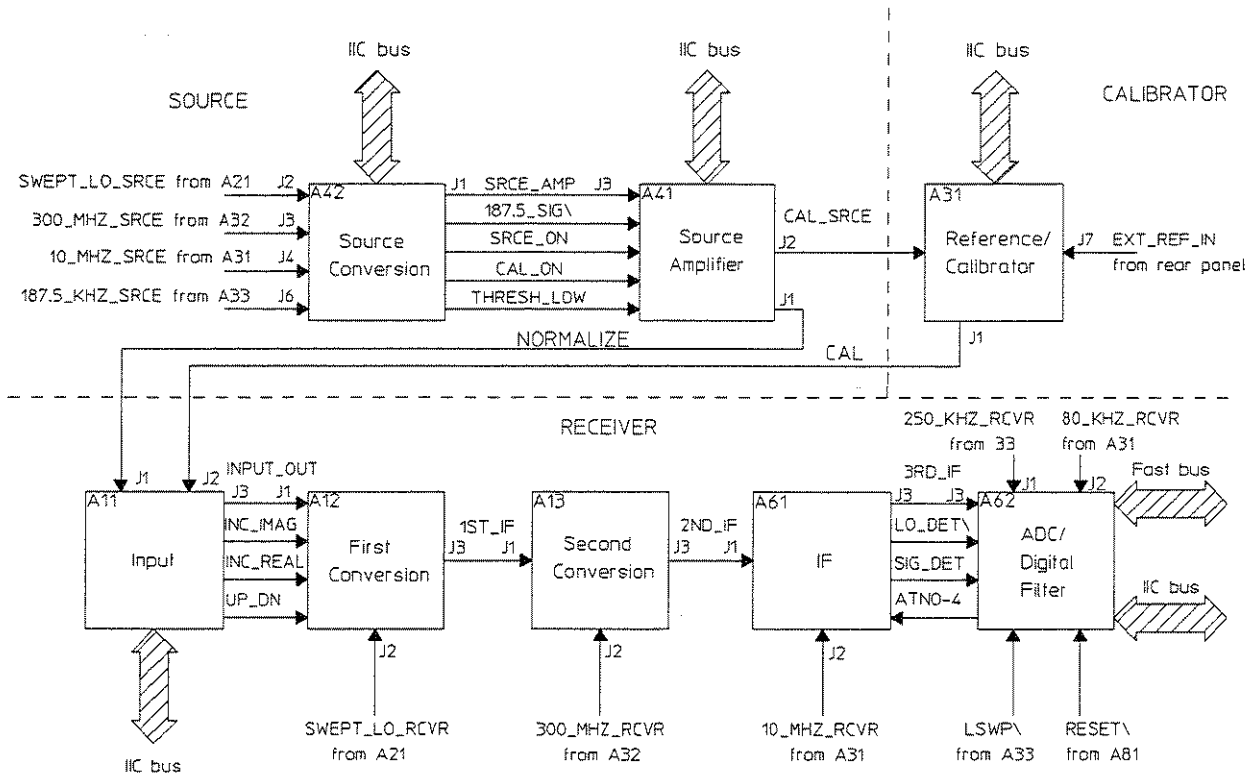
IIC bus

IIC bus

IIC bus

SOURCE

CALIBRATOR

SWEPT_LO_SRCE from A21 J2

300_MHZ_SRCE from A32 J3

10_MHZ_SRCE from A31 J4

187.5_KHZ_SRCE from A33 J6

A42

Source Conversion

J1

SRCE_AMP

J3

187.5_SIG\

SRCE_ON

CAL_ON

THRESH_LOW

A41

Source Amplifier

CAL_SRCE

J2

J1

A31

Reference/ Calibrator

J7

EXT_REF_IN from rear panel

NORMALIZE

CAL

J1

RECEIVER

250_KHZ_RCVR from 33

80_KHZ_RCVR from A31

J1

J2

INPUT_OUT

A11

Input

J1

J2

J3

J1

INC_IMAG

INC_REAL

UP_DN

A12

First Conversion

1ST_IF

J3

J1

A13

Second Conversion

2ND_IF

J3

J1

A61

IF

3RD_IF

J3

J3

LO_DET\

SIG_DET

ATN0-4

A62

ADC/ Digital Filter

Fast bus

IIC bus

IIC bus

J2

SWEPT_LO_RCVR from A21

J2

300_MHZ_RCVR from A32

J2

10_MHZ_RCVR from A31

LSWP\ from A33

RESET\ from A81